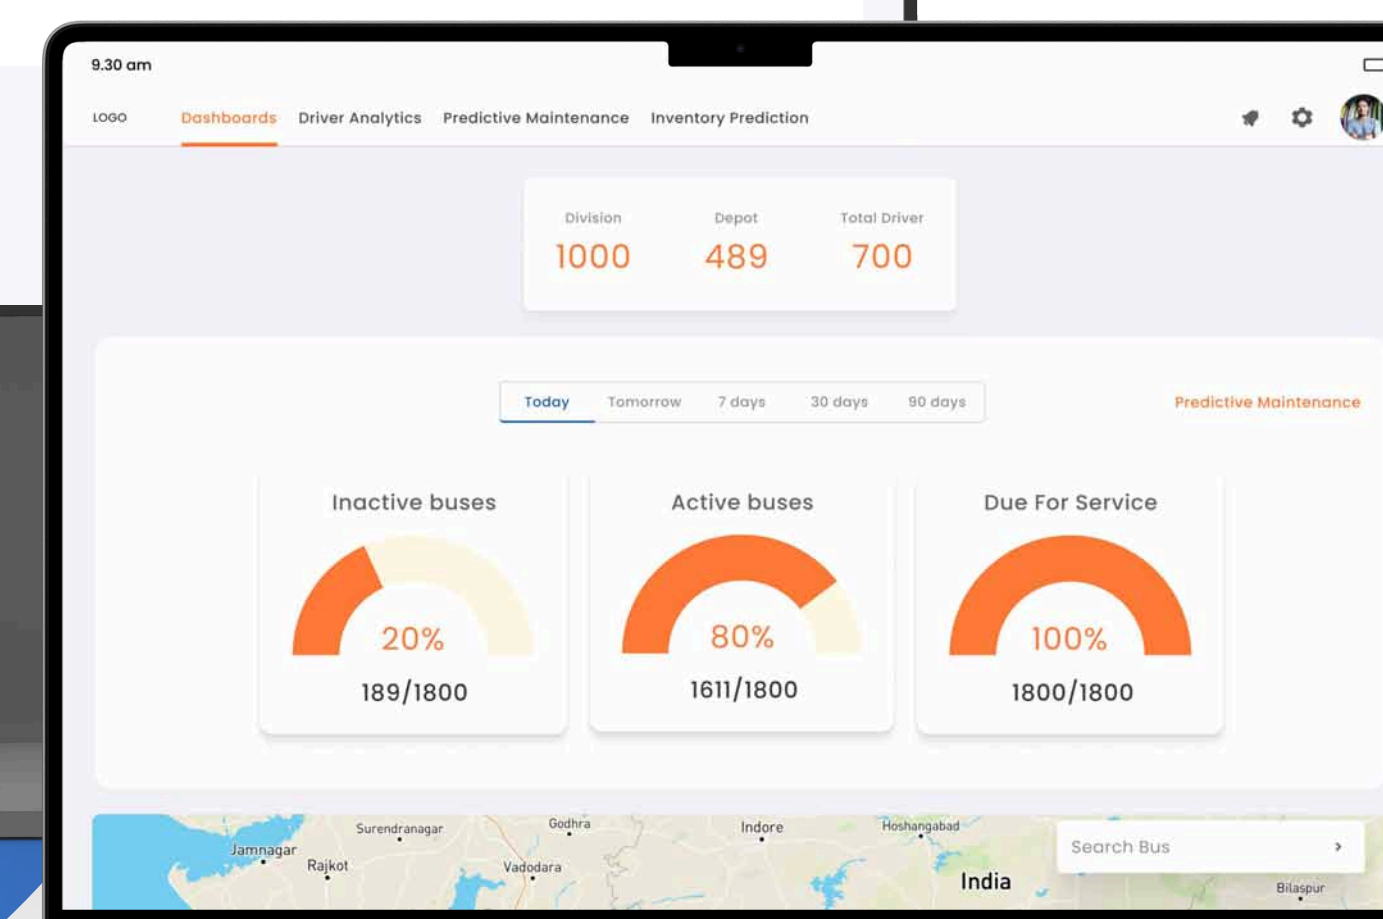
9.30 am

LOGO Dashboards Driver Analytics Predictive Maintenance Inventory Prediction

Division
1000

Depot
489

Total Driver
700

Today Tomorrow 7 days 30 days 90 days

Predictive Maintenance

Inactive buses
20%
189/1800

Active buses
80%
1611/1800

Due For Service
100%
1800/1800

Surendranagar Godhra Indore Hoshangabad
Jamnagar
Rajkot Vadodara
India
Bilaspur

Search Bus